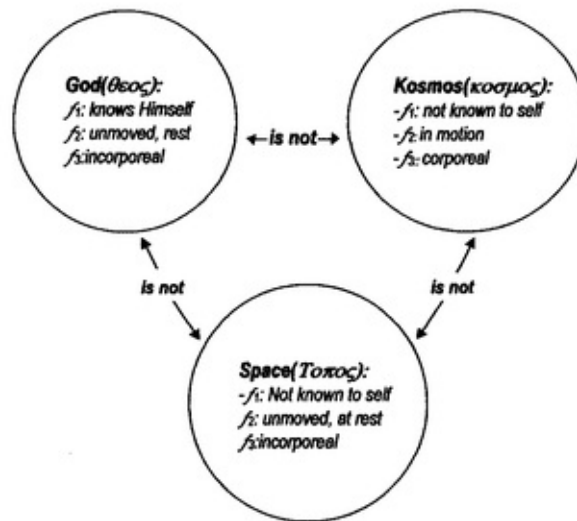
God($\theta\epsilon o\varsigma$):
$f_1$: knows Himself
$f_2$: unmoved, rest
$f_3$:incorporeal

← is not →

Kosmos($\kappa o\sigma\mu o\varsigma$):
-$f_1$: not known to self
-$f_2$: in motion
-$f_3$: corporeal

is not

is not

Space($To\pi o\varsigma$):
-$f_1$: Not known to self
$f_2$: unmoved, at rest
$f_3$:incorporeal